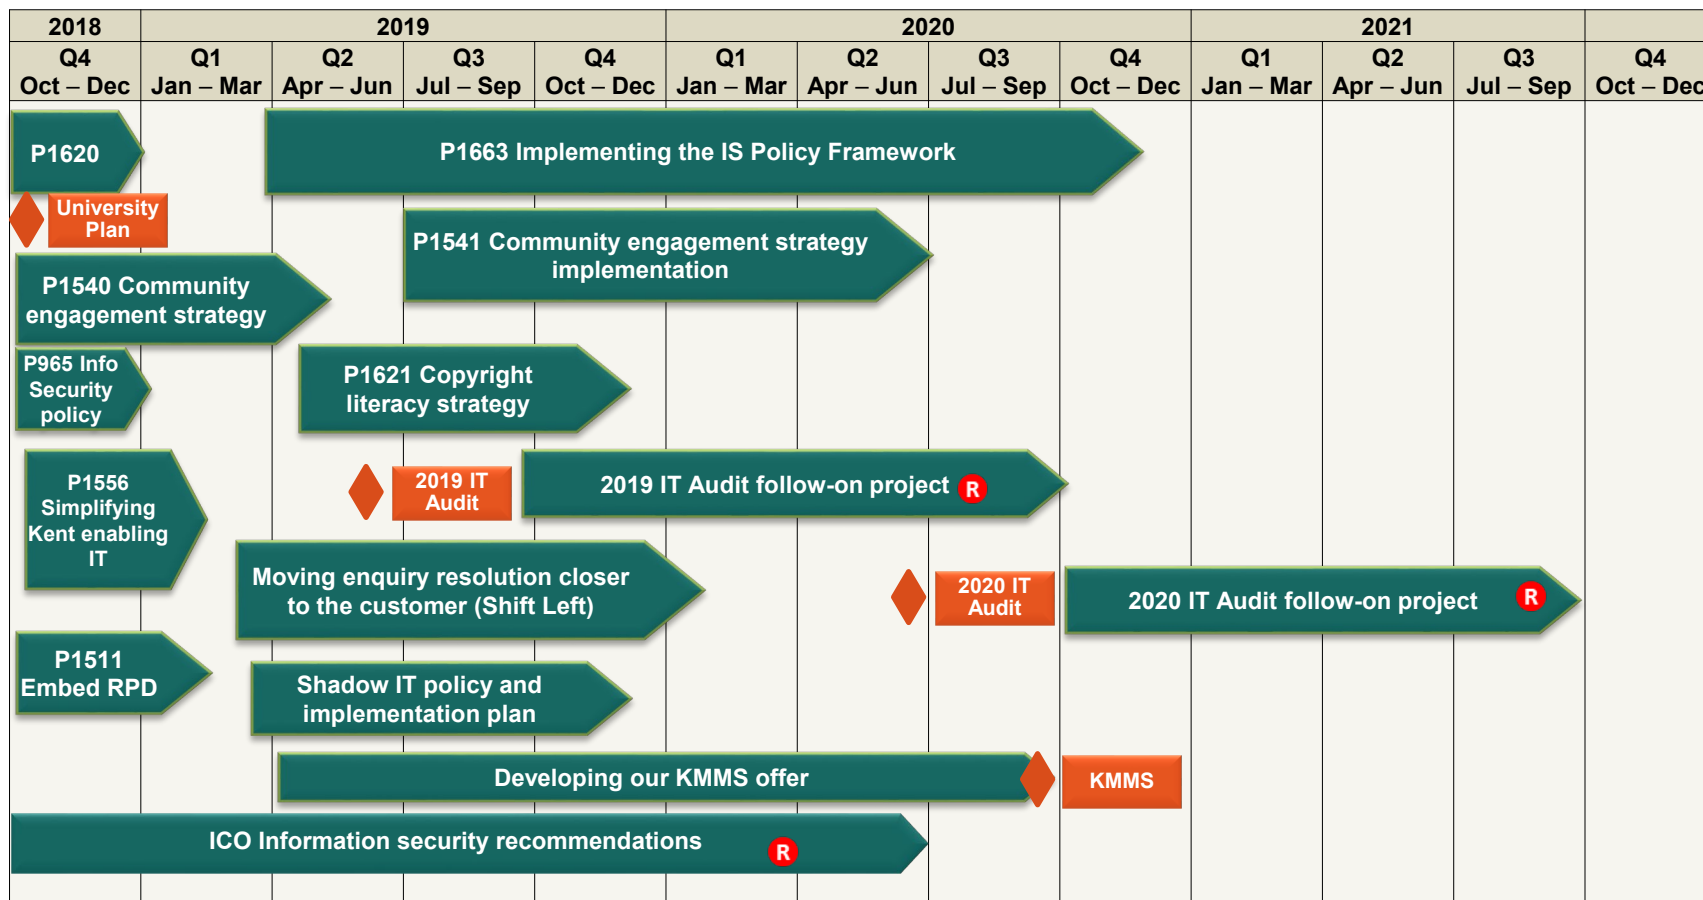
| 2018 | 2019 | | | | 2020 | | | | 2021 | | | |
|---|---|---|---|---|---|---|---|---|---|---|---|---|
| Q4 Oct – Dec | Q1 Jan – Mar | Q2 Apr – Jun | Q3 Jul – Sep | Q4 Oct – Dec | Q1 Jan – Mar | Q2 Apr – Jun | Q3 Jul – Sep | Q4 Oct – Dec | Q1 Jan – Mar | Q2 Apr – Jun | Q3 Jul – Sep | Q4 Oct – Dec |

P1620

P1663 Implementing the IS Policy Framework

University Plan

P1541 Community engagement strategy implementation

P1540 Community engagement strategy

P965 Info Security policy

P1621 Copyright literacy strategy

P1556 Simplifying Kent enabling IT

2019 IT Audit

2019 IT Audit follow-on project R

Moving enquiry resolution closer to the customer (Shift Left)

2020 IT Audit

2020 IT Audit follow-on project R

P1511 Embed RPD

Shadow IT policy and implementation plan

Developing our KMMS offer

KMMS

ICO Information security recommendations R